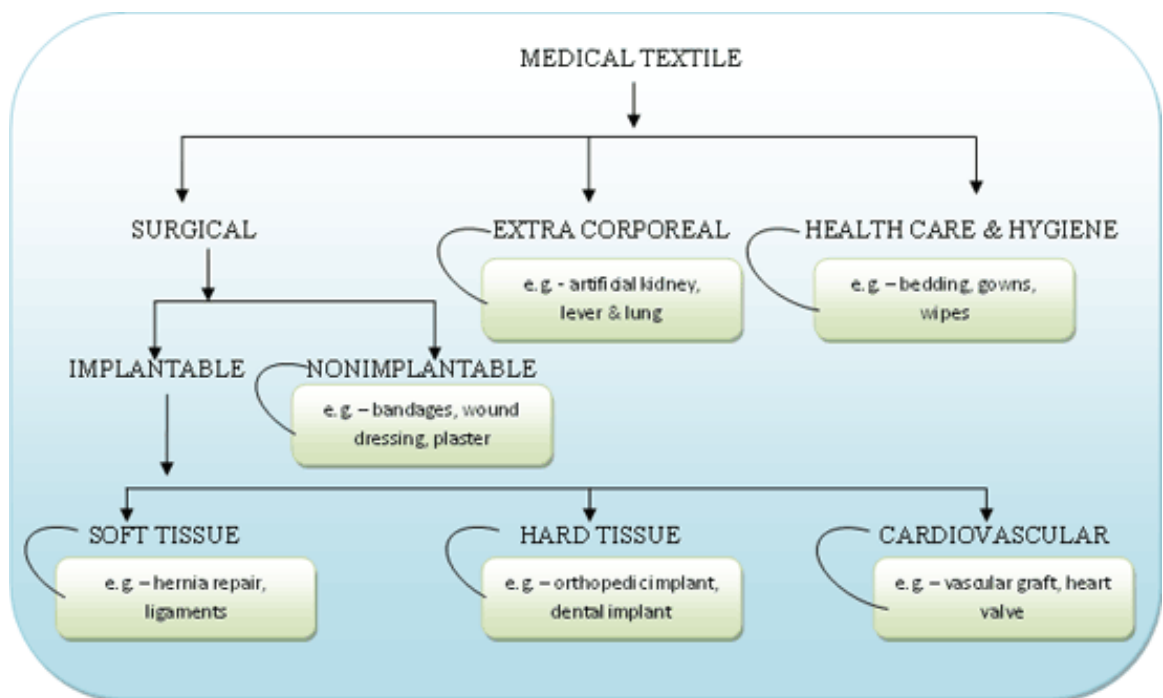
MEDICAL TEXTILE

SURGICAL

EXTRA CORPOREAL

e.g. - artificial kidney, lever & lung

HEALTH CARE & HYGIENE

e.g. – bedding, gowns, wipes

IMPLANTABLE

NONIMPLANTABLE

e.g. – bandages, wound dressing, plaster

SOFT TISSUE

e.g. – hernia repair, ligaments

HARD TISSUE

e.g. – orthopedic implant, dental implant

CARDIOVASCULAR

e.g. – vascular graft, heart valve